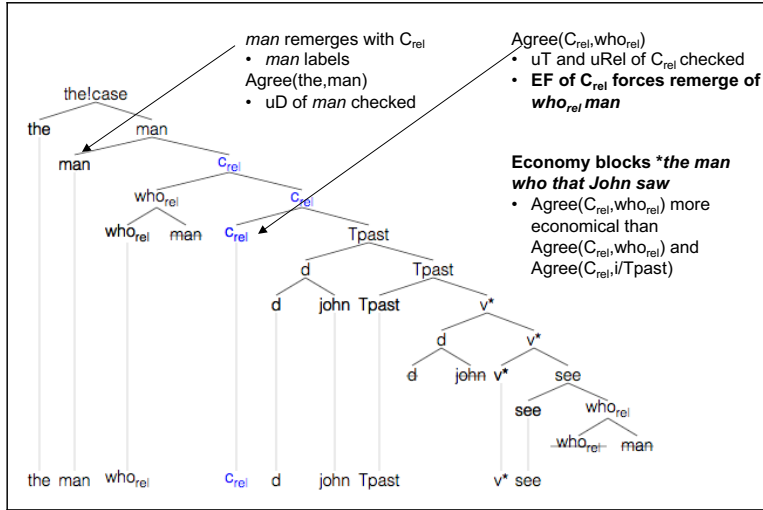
*man* remerges with $C_{rel}$
• *man* labels Agree(the,man)
• uD of *man* checked

Agree($C_{rel}$,$who_{rel}$)
• uT and uRel of $C_{rel}$ checked
• **EF of $C_{rel}$ forces remerge of *$who_{rel}$ man***

**Economy blocks \**the man who that John saw***
• Agree($C_{rel}$,$who_{rel}$) more economical than Agree($C_{rel}$,$who_{rel}$) and Agree($C_{rel}$,i/Tpast)

the!case
the
man
man
$C_{rel}$
$who_{rel}$
$C_{rel}$
$who_{rel}$ man
$C_{rel}$
Tpast
d
Tpast
d john Tpast
v*
d
v*
d john v*
see
see
$who_{rel}$
$who_{rel}$ man

the man $who_{rel}$ $C_{rel}$ d john Tpast v* see